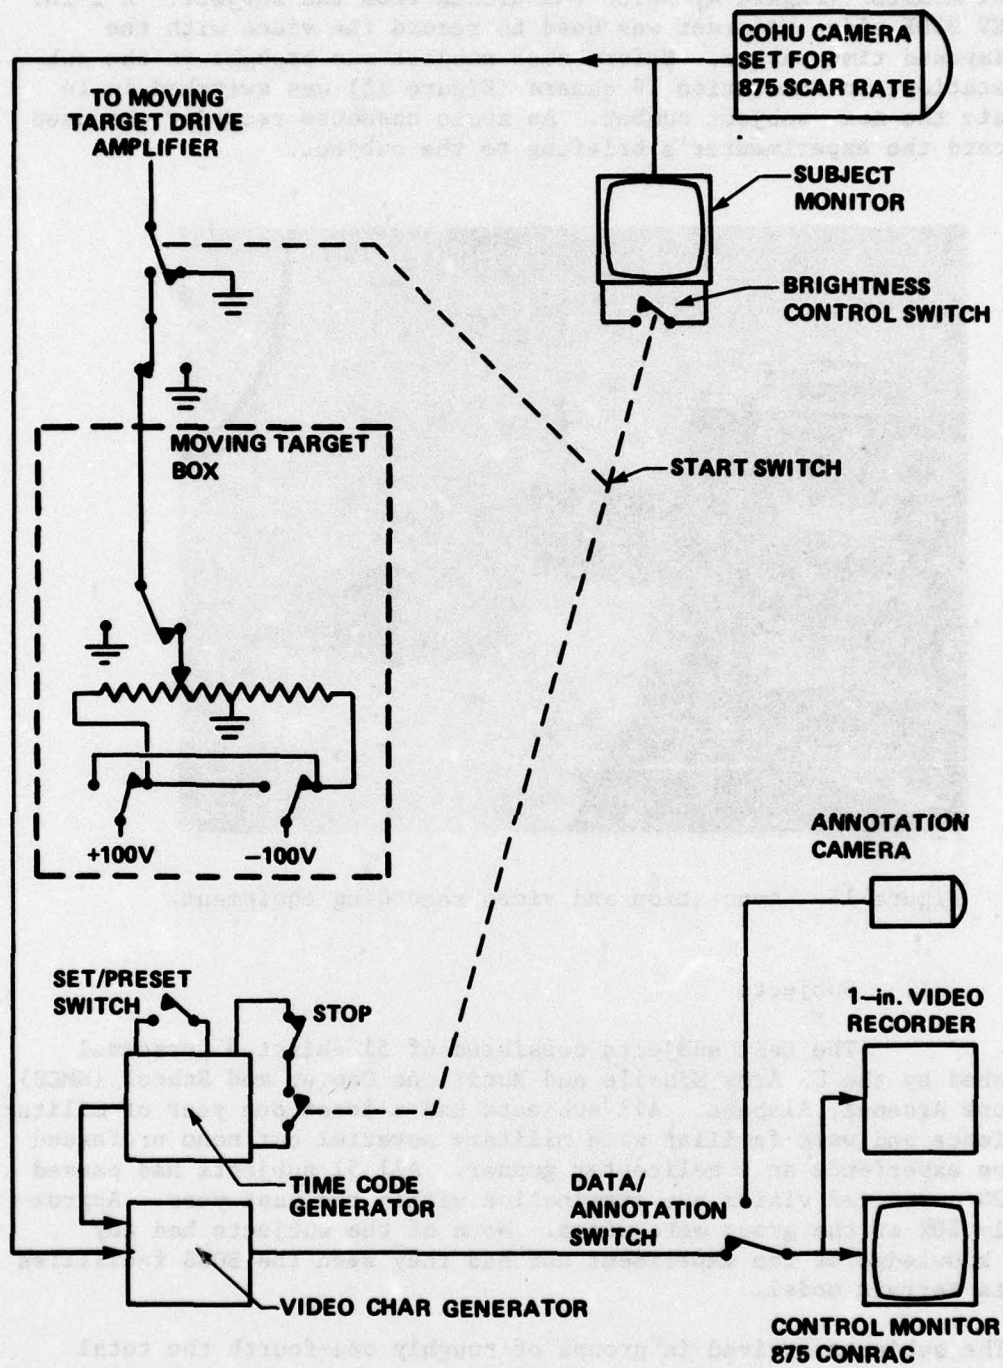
COHU CAMERA SET FOR 875 SCAR RATE

TO MOVING TARGET DRIVE AMPLIFIER

SUBJECT MONITOR

BRIGHTNESS CONTROL SWITCH

MOVING TARGET BOX

START SWITCH

+100V

–100V

ANNOTATION CAMERA

SET/PRESET SWITCH

STOP

1–in. VIDEO RECORDER

TIME CODE GENERATOR

DATA/ ANNOTATION SWITCH

VIDEO CHAR GENERATOR

CONTROL MONITOR 875 CONRAC